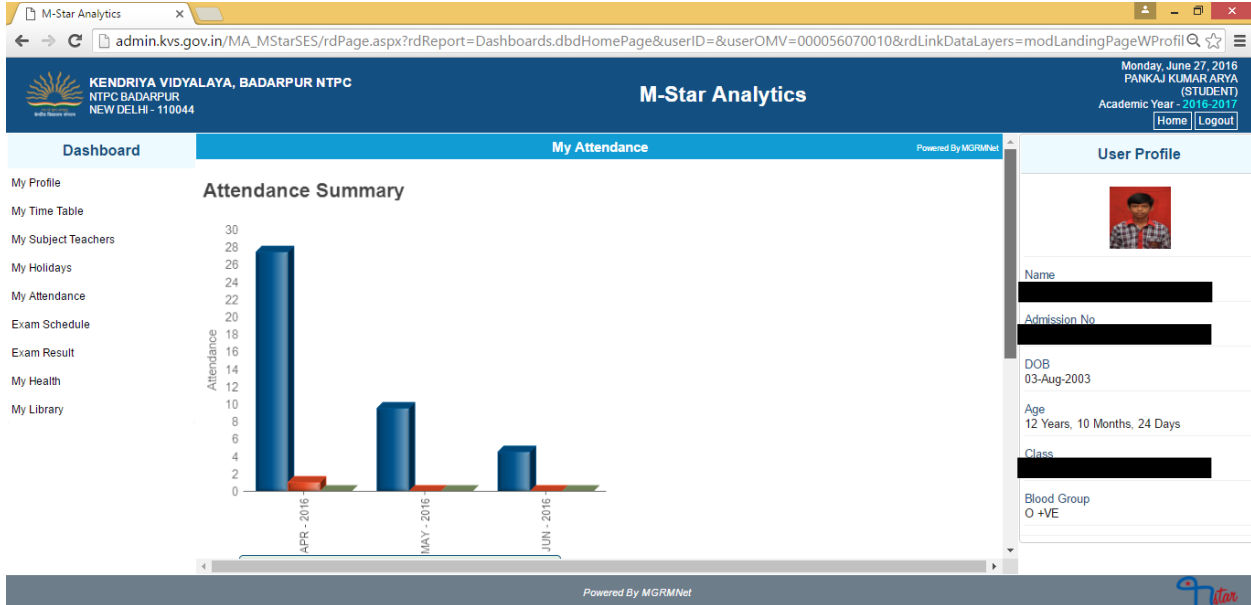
M-Star Analytics

admin.kvs.gov.in/MA_MStarSES/rdPage.aspx?rdReport=Dashboards.dbdHomePage&userID=&userOMV=000056070010&rdLinkDataLayers=modLandingPageWProfil

KENDRIYA VIDYALAYA, BADARPUR NTPC
NTPC BADARPUR
NEW DELHI - 110044

M-Star Analytics

Monday, June 27, 2016
PANKAJ KUMAR ARYA
(STUDENT)
Academic Year - 2016-2017
Home Logout

Dashboard

My Profile
My Time Table
My Subject Teachers
My Holidays
My Attendance
Exam Schedule
Exam Result
My Health
My Library

My Attendance

Powered By MGRMNet

Attendance Summary

30
28
26
24
22
20
18
16
14
12
10
8
6
4
2
0

Attendance

APR - 2016
MAY - 2016
JUN - 2016

User Profile

Name

Admission No

DOB
03-Aug-2003

Age
12 Years, 10 Months, 24 Days

Class

Blood Group
O +VE

Powered By MGRMNet

star